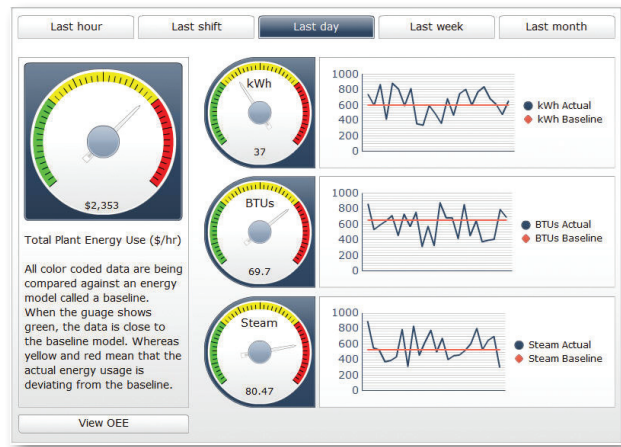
Last hour | Last shift | Last day | Last week | Last month

$2,353

Total Plant Energy Use ($/hr)

All color coded data are being compared against an energy model called a baseline. When the guage shows green, the data is close to the baseline model. Whereas yellow and red mean that the actual energy usage is deviating from the baseline.

View OEE

kWh
37

1000
800
600
400
200
0

kWh Actual
kWh Baseline

BTUs
69.7

1000
800
600
400
200
0

BTUs Actual
BTUs Baseline

Steam
80.47

1000
800
600
400
200
0

Steam Actual
Steam Baseline